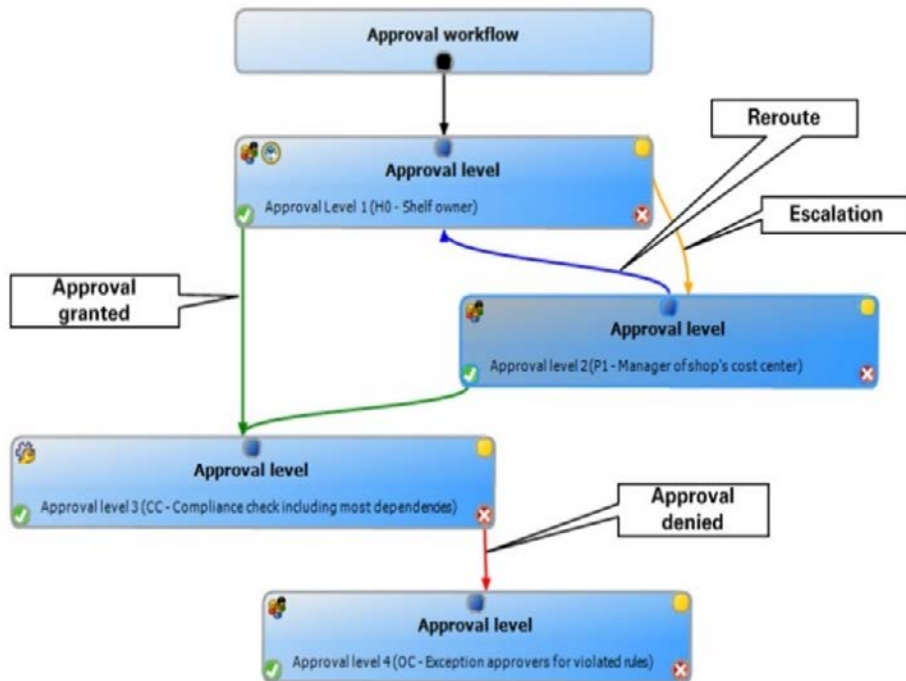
Approval workflow

Reroute

Approval level

Approval Level 1 (H0 - Shelf owner)

Escalation

Approval granted

Approval level

Approval level 2 (P1 - Manager of shop's cost center)

Approval level

Approval level 3 (CC - Compliance check including most dependences)

Approval denied

Approval level

Approval level 4 (OC - Exception approvers for violated rules)